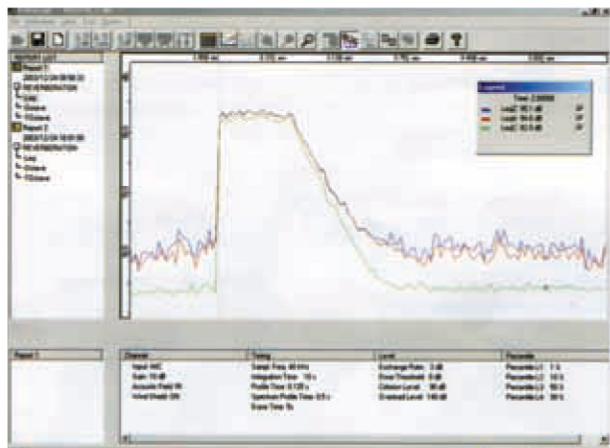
Report 1
Report 2
Report 1
Channel
Timing
Level
Percentile
Sample Freq: 48 kHz
Integration Time: 10 s
Profile Time: 0.125 s
Spectrum Profile Time: 0.5 s
Exchange Rate: 3 dB
Overload Level: 140 dB
Percentile L1: 1 %
Percentile L2: 10 %
Percentile L3: 50 %
Percentile L4: 90 %
Cursor
Leq1
Leq2
Leq3